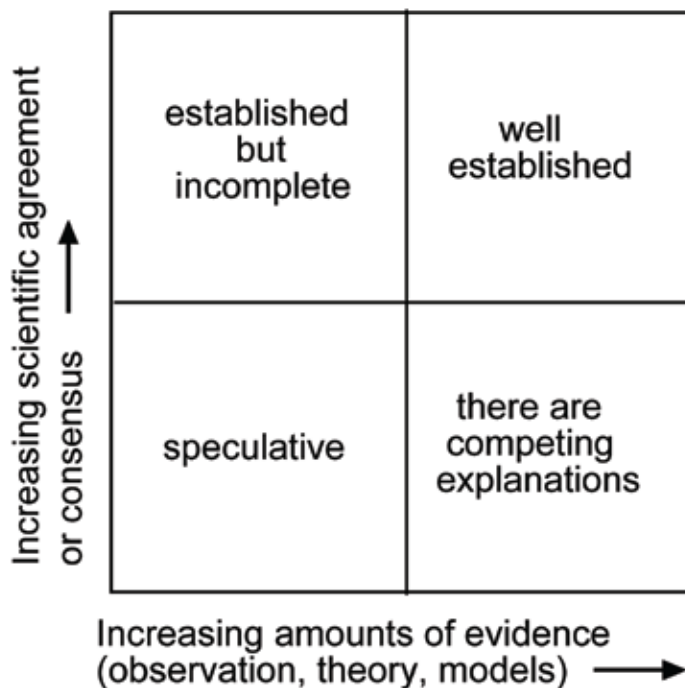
Increasing scientific agreement or consensus

| established but incomplete | well established |
|---|---|
| speculative | there are competing explanations |

Increasing amounts of evidence (observation, theory, models)